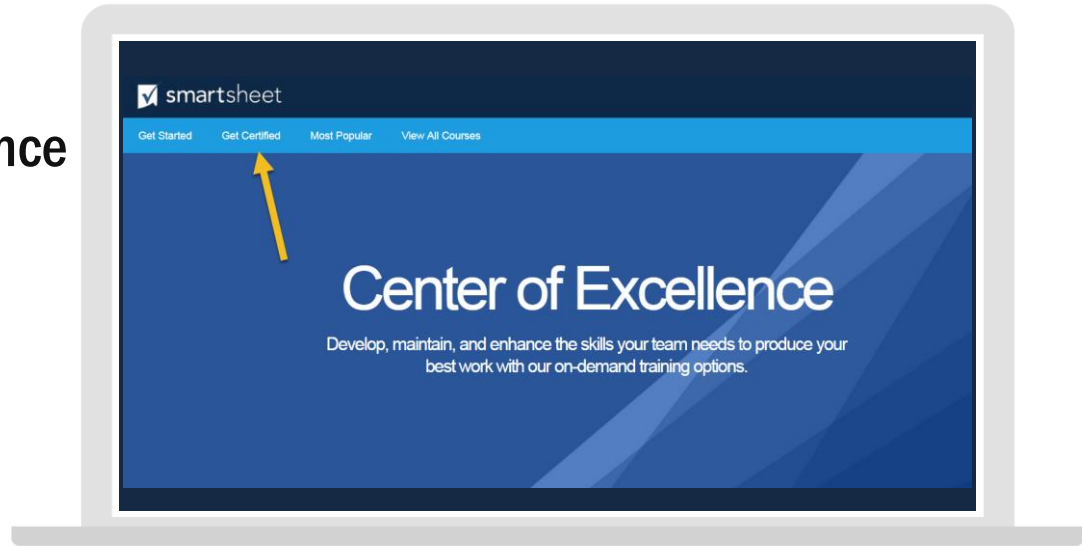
nce

smartsheet

Get Started Get Certified Most Popular View All Courses

Center of Excellence

Develop, maintain, and enhance the skills your team needs to produce your best work with our on-demand training options.